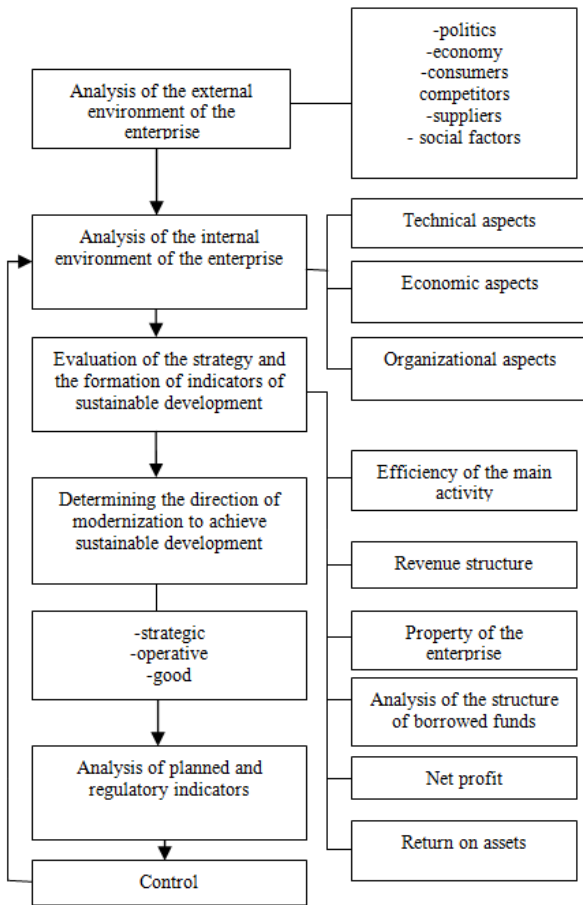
Analysis of the external environment of the enterprise

-politics
-economy
-consumers
competitors
-suppliers
- social factors

Analysis of the internal environment of the enterprise

Technical aspects

Economic aspects

Organizational aspects

Evaluation of the strategy and the formation of indicators of sustainable development

Efficiency of the main activity

Determining the direction of modernization to achieve sustainable development

Revenue structure

-strategic
-operative
-good

Property of the enterprise

Analysis of the structure of borrowed funds

Analysis of planned and regulatory indicators

Net profit

Return on assets

Control